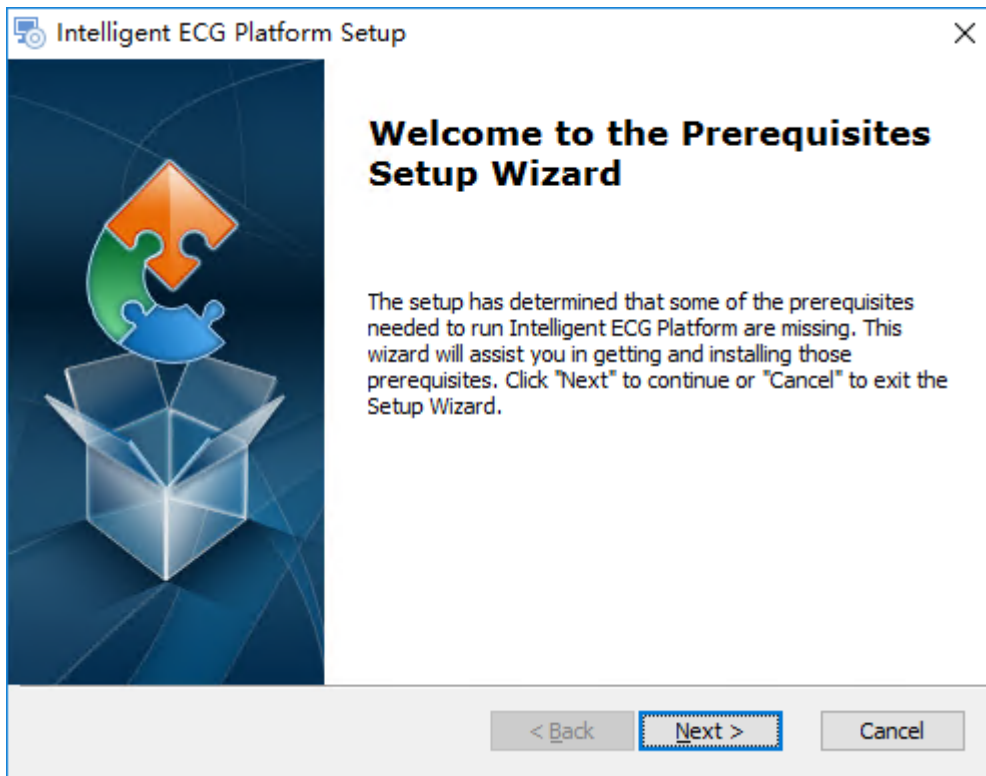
Intelligent ECG Platform Setup

×

Welcome to the Prerequisites Setup Wizard

The setup has determined that some of the prerequisites needed to run Intelligent ECG Platform are missing. This wizard will assist you in getting and installing those prerequisites. Click "Next" to continue or "Cancel" to exit the Setup Wizard.

< Back

Next >

Cancel